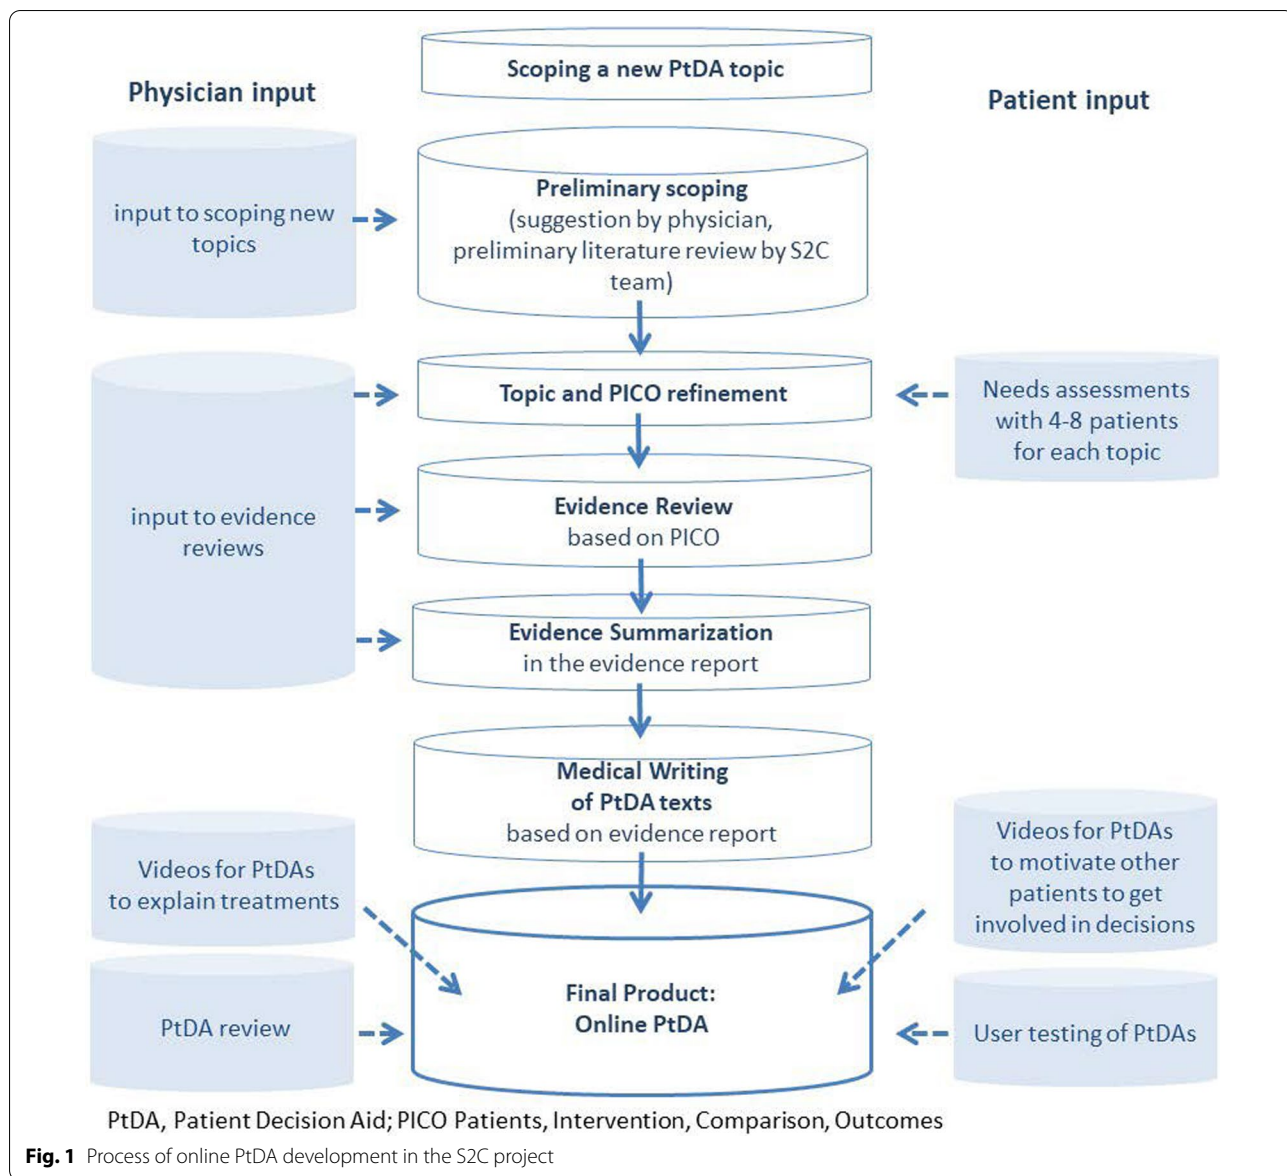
Physician input

Scoping a new PtDA topic

Patient input

input to scoping new topics

Preliminary scoping
(suggestion by physician, preliminary literature review by S2C team)

input to evidence reviews

Topic and PICO refinement

Needs assessments with 4-8 patients for each topic

Evidence Review
based on PICO

Evidence Summarization
in the evidence report

Medical Writing
of PtDA texts
based on evidence report

Videos for PtDAs to explain treatments

Videos for PtDAs to motivate other patients to get involved in decisions

Final Product:
Online PtDA

PtDA review

User testing of PtDAs

PtDA, Patient Decision Aid; PICO Patients, Intervention, Comparison, Outcomes

**Fig. 1** Process of online PtDA development in the S2C project